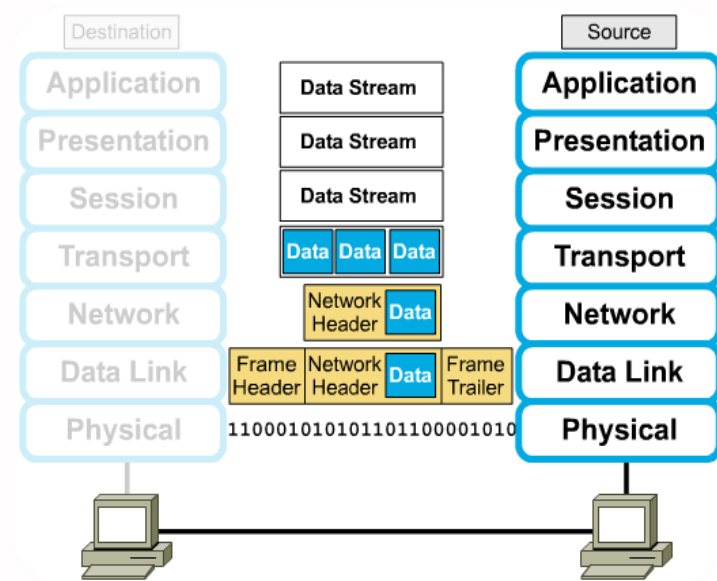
Destination

Application
Presentation
Session
Transport
Network
Data Link
Physical

Data Stream
Data Stream
Data Stream
Data Data Data
Network Header Data
Frame Header Network Header Data Frame Trailer
1100010101011011000001010

Source

Application
Presentation
Session
Transport
Network
Data Link
Physical